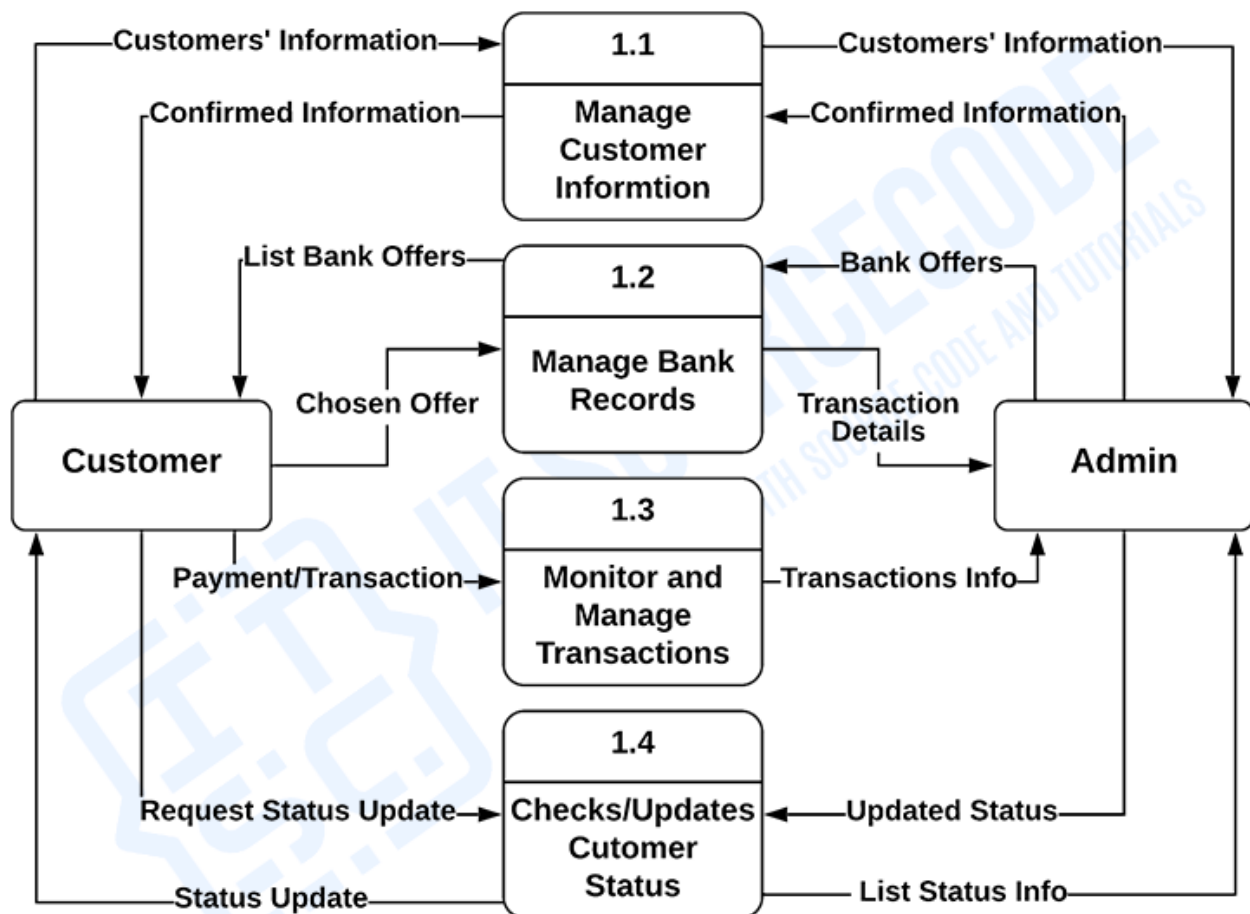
Customers' Information
1.1
Manage Customer Informtion
Customers' Information
Confirmed Information
Confirmed Information
List Bank Offers
1.2
Manage Bank Records
Bank Offers
Chosen Offer
Transaction Details
Customer
Admin
1.3
Monitor and Manage Transactions
Payment/Transaction
Transactions Info
1.4
Checks/Updates Cutomer Status
Request Status Update
Updated Status
Status Update
List Status Info
ITSOURCECODE
WITH SOURCE CODE AND TUTORIALS